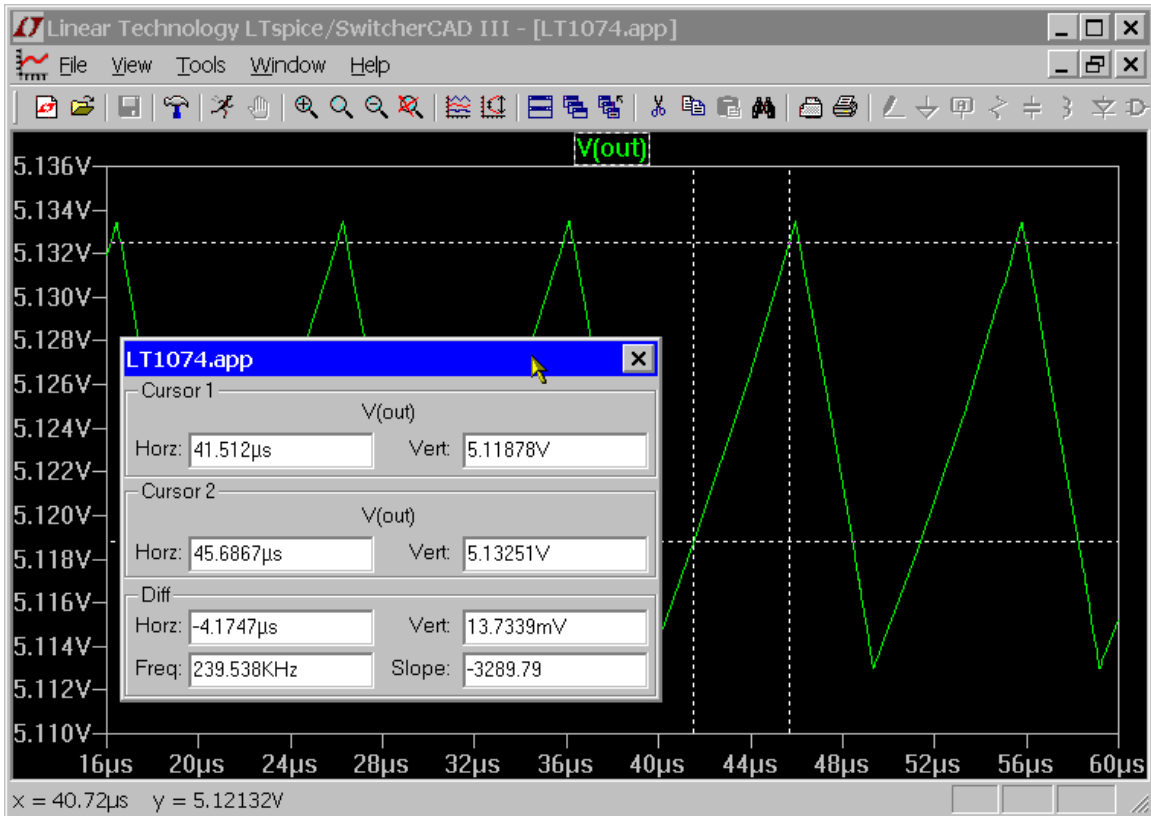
Linear Technology LTspice/SwitcherCAD III - [LT1074.app]

File View Tools Window Help

V(out)

5.136V
5.134V
5.132V
5.130V
5.128V
5.126V
5.124V
5.122V
5.120V
5.118V
5.116V
5.114V
5.112V
5.110V

16µs 20µs 24µs 28µs 32µs 36µs 40µs 44µs 48µs 52µs 56µs 60µs

LT1074.app

Cursor 1
V(out)
Horz: 41.512µs Vert: 5.11878V

Cursor 2
V(out)
Horz: 45.6867µs Vert: 5.13251V

Diff
Horz: -4.1747µs Vert: 13.7339mV
Freq: 239.538KHz Slope: -3289.79

x = 40.72µs y = 5.12132V